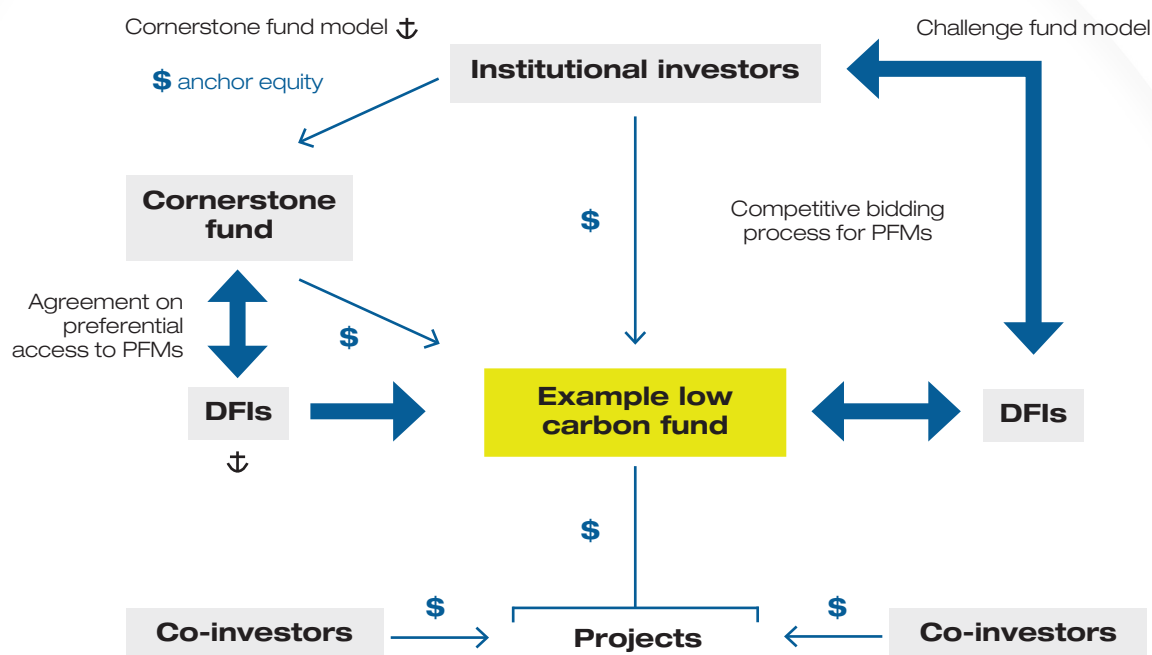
Cornerstone fund model ⚓

$ anchor equity

Institutional investors

Challenge fund model

Cornerstone fund

$

Competitive bidding process for PFMs

Agreement on preferential access to PFMs

$

DFIs

⚓

Example low carbon fund

DFIs

$

$

$

Co-investors

Projects

Co-investors